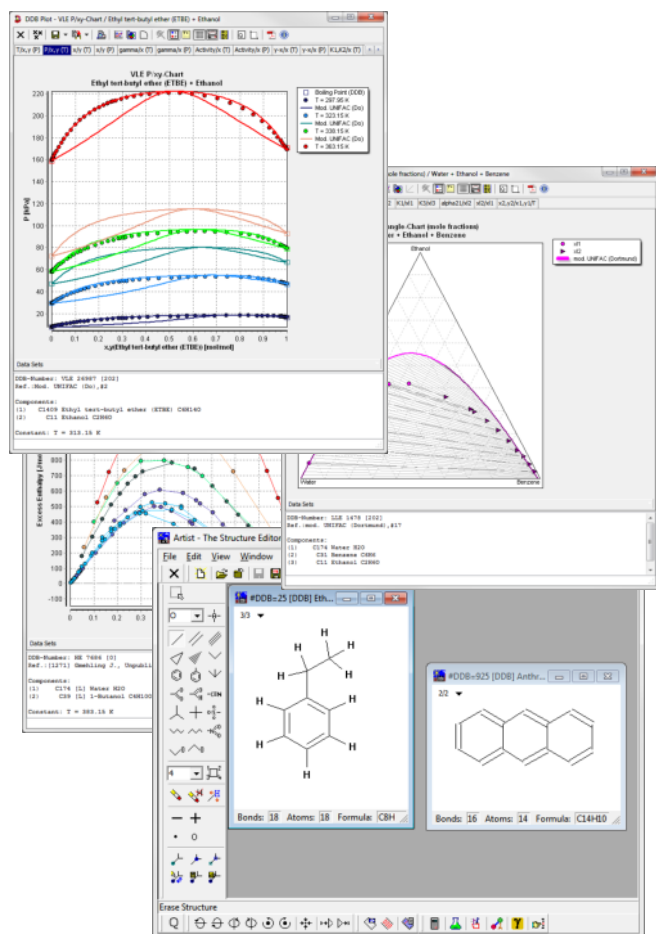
DDB Plot - VLE P/xy-Chart / Ethyl tert-butyl ether (ETBE) + Ethanol

T,x,y (P) | P/x,y (T) | x/y (P) | x/y (T) | gamma/x (P) | gamma/x (T) | Activity/x (P) | Activity/x (T) | y-x/x (P) | y-x/x (T) | K1,K2/x (T)

VLE P/xy-Chart
Ethyl tert-butyl ether (ETBE) + Ethanol

Boiling Point (DDB)
T = 297.95 K
Mod. UNIFAC (Do)
T = 323.15 K
T = 338.15 K
Mod. UNIFAC (Do)
T = 363.15 K

P [kPa]
220
200
180
160
140
120
100
80
60
40
20
0
0 0.1 0.2 0.3 0.4 0.5 0.6 0.7 0.8 0.9 1
x,y(Ethyl tert-butyl ether (ETBE)) [mol/mol]

Data Sets

DDB-Number: VLE 24987 [202]
Ref.:Mod. UNIFAC (Do),#2

Components:
(1) C1409 Ethyl tert-butyl ether (ETBE) C6H14O
(2) C11 Ethanol C2H6O

Constant: T = 313.15 K

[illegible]ole fractions) / Water + Ethanol + Benzene

2 | K1/d1 | K3/d3 | alpha21/d2 | x12/d1 | x2,x2/x1,y1/T

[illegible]angle Chart (mole fractions)
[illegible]r + Ethanol + Benzene

Ethanol
d1
d2
mod. UNIFAC (Dortmund)
Water
Benzene

Data Sets

DDB-Number: LLE 1478 [202]
Ref.:mod. UNIFAC (Dortmund),#17

Components:
(1) C174 Water H2O
(2) C91 Benzene C6H6
(3) C11 Ethanol C2H6O

Excess Enthalpy [J/mol]
900
800
700
600
500
400
300
200
100
0
0 0.1 0.2 0.3

Data Sets

DDB-Number: HE 7686 [0]
Ref.:[1271] Gmehling J., Onpubli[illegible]

Components:
(1) C174 [L] Water H2O
(2) C59 [L] 1-Butanol C4H10O

Constant: T = 363.15 K

Artist - The Structure Editor
File Edit View Window

#DDB=25 [DDB] Eth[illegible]
3/3
H H H H H H H H H H
Bonds: 18 Atoms: 18 Formula: C8H

#DDB=925 [DDB] Anthr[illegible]
2/2
Bonds: 16 Atoms: 14 Formula: C14H10

Erase Structure